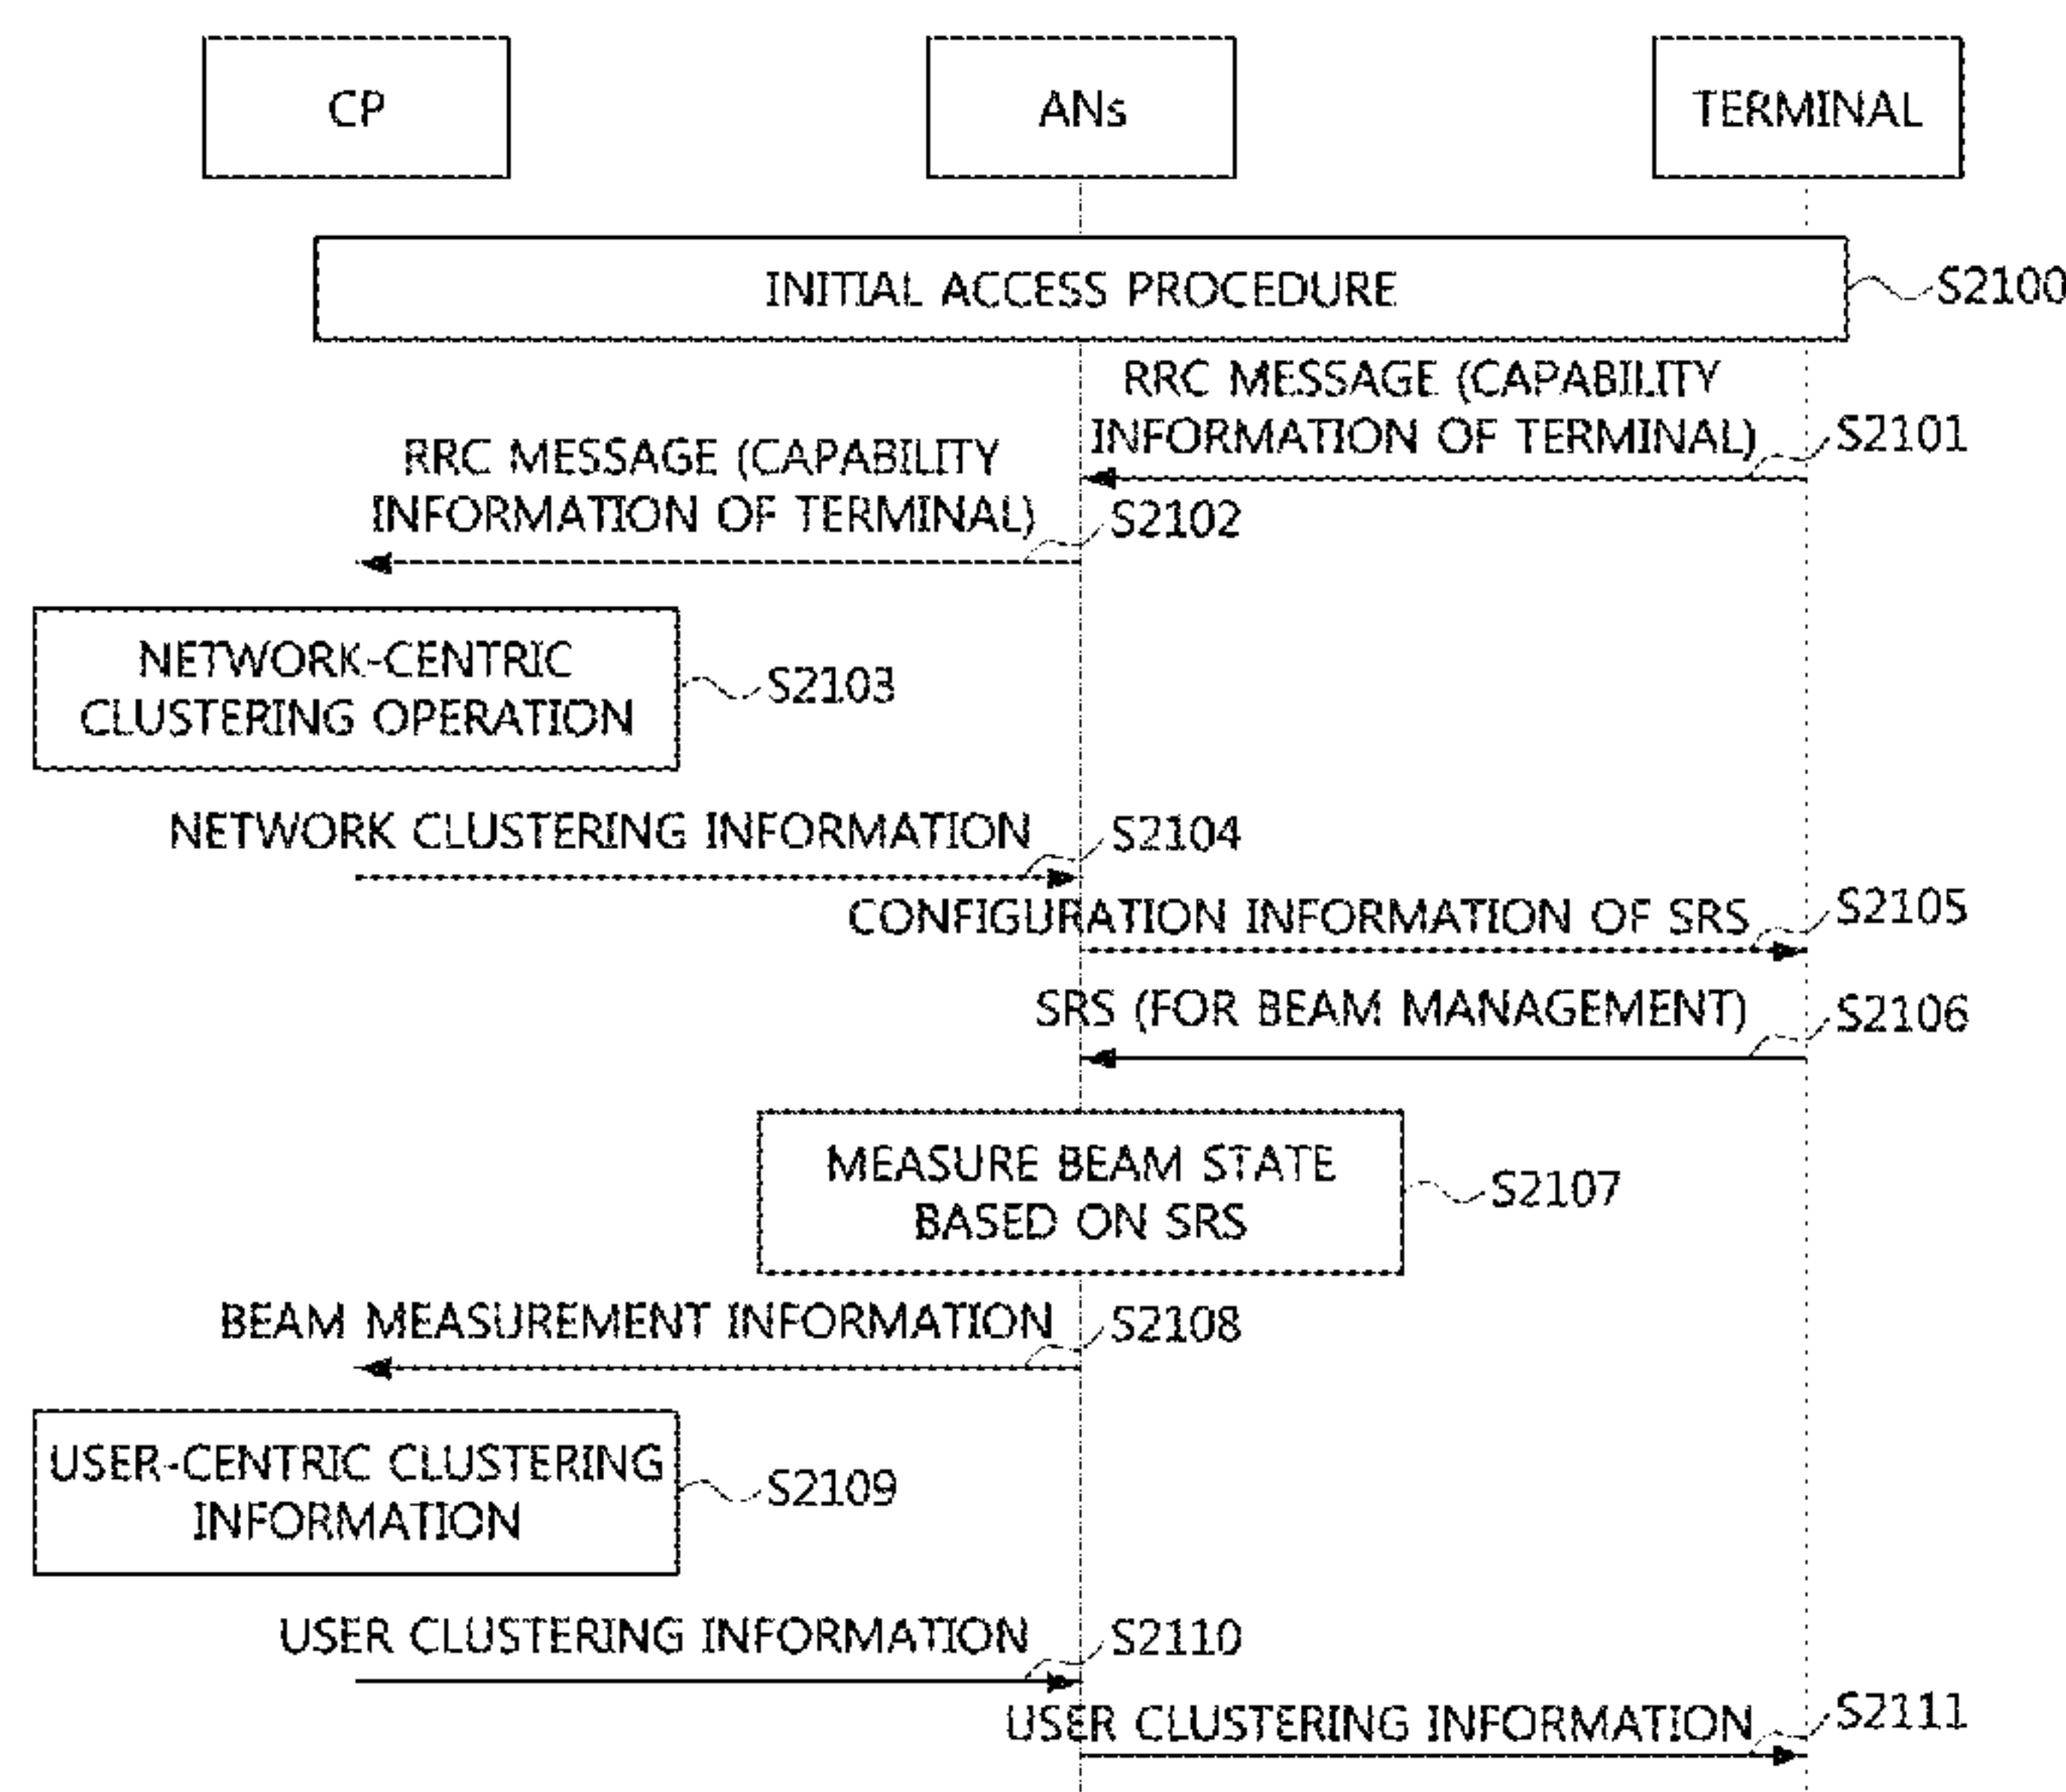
CP

ANs

TERMINAL

INITIAL ACCESS PROCEDURE

S2100

RRC MESSAGE (CAPABILITY INFORMATION OF TERMINAL)

S2101

RRC MESSAGE (CAPABILITY INFORMATION OF TERMINAL)

S2102

NETWORK-CENTRIC CLUSTERING OPERATION

S2103

NETWORK CLUSTERING INFORMATION

S2104

CONFIGURATION INFORMATION OF SRS

S2105

SRS (FOR BEAM MANAGEMENT)

S2106

MEASURE BEAM STATE BASED ON SRS

S2107

BEAM MEASUREMENT INFORMATION

S2108

USER-CENTRIC CLUSTERING INFORMATION

S2109

USER CLUSTERING INFORMATION

S2110

USER CLUSTERING INFORMATION

S2111